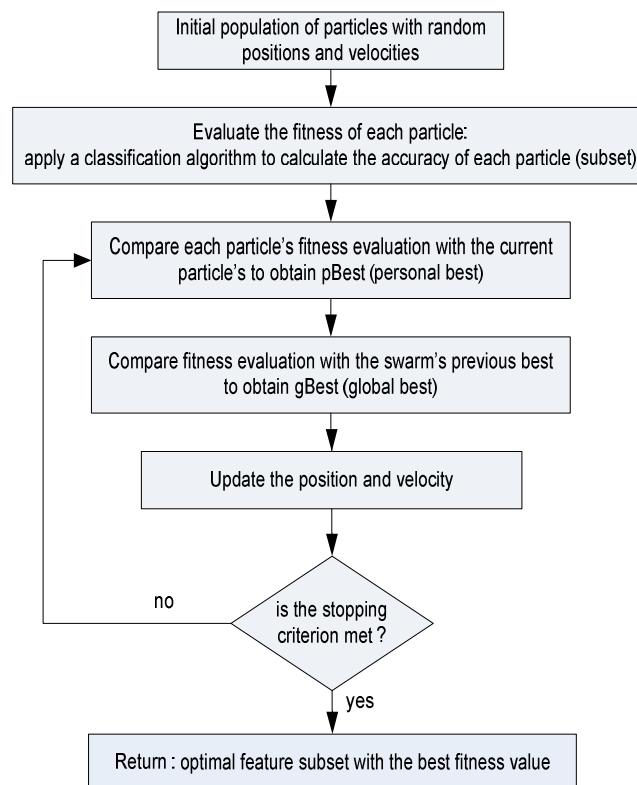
Initial population of particles with random positions and velocities

Evaluate the fitness of each particle: apply a classification algorithm to calculate the accuracy of each particle (subset)

Compare each particle's fitness evaluation with the current particle's to obtain pBest (personal best)

Compare fitness evaluation with the swarm's previous best to obtain gBest (global best)

Update the position and velocity

no

is the stopping criterion met ?

yes

Return : optimal feature subset with the best fitness value